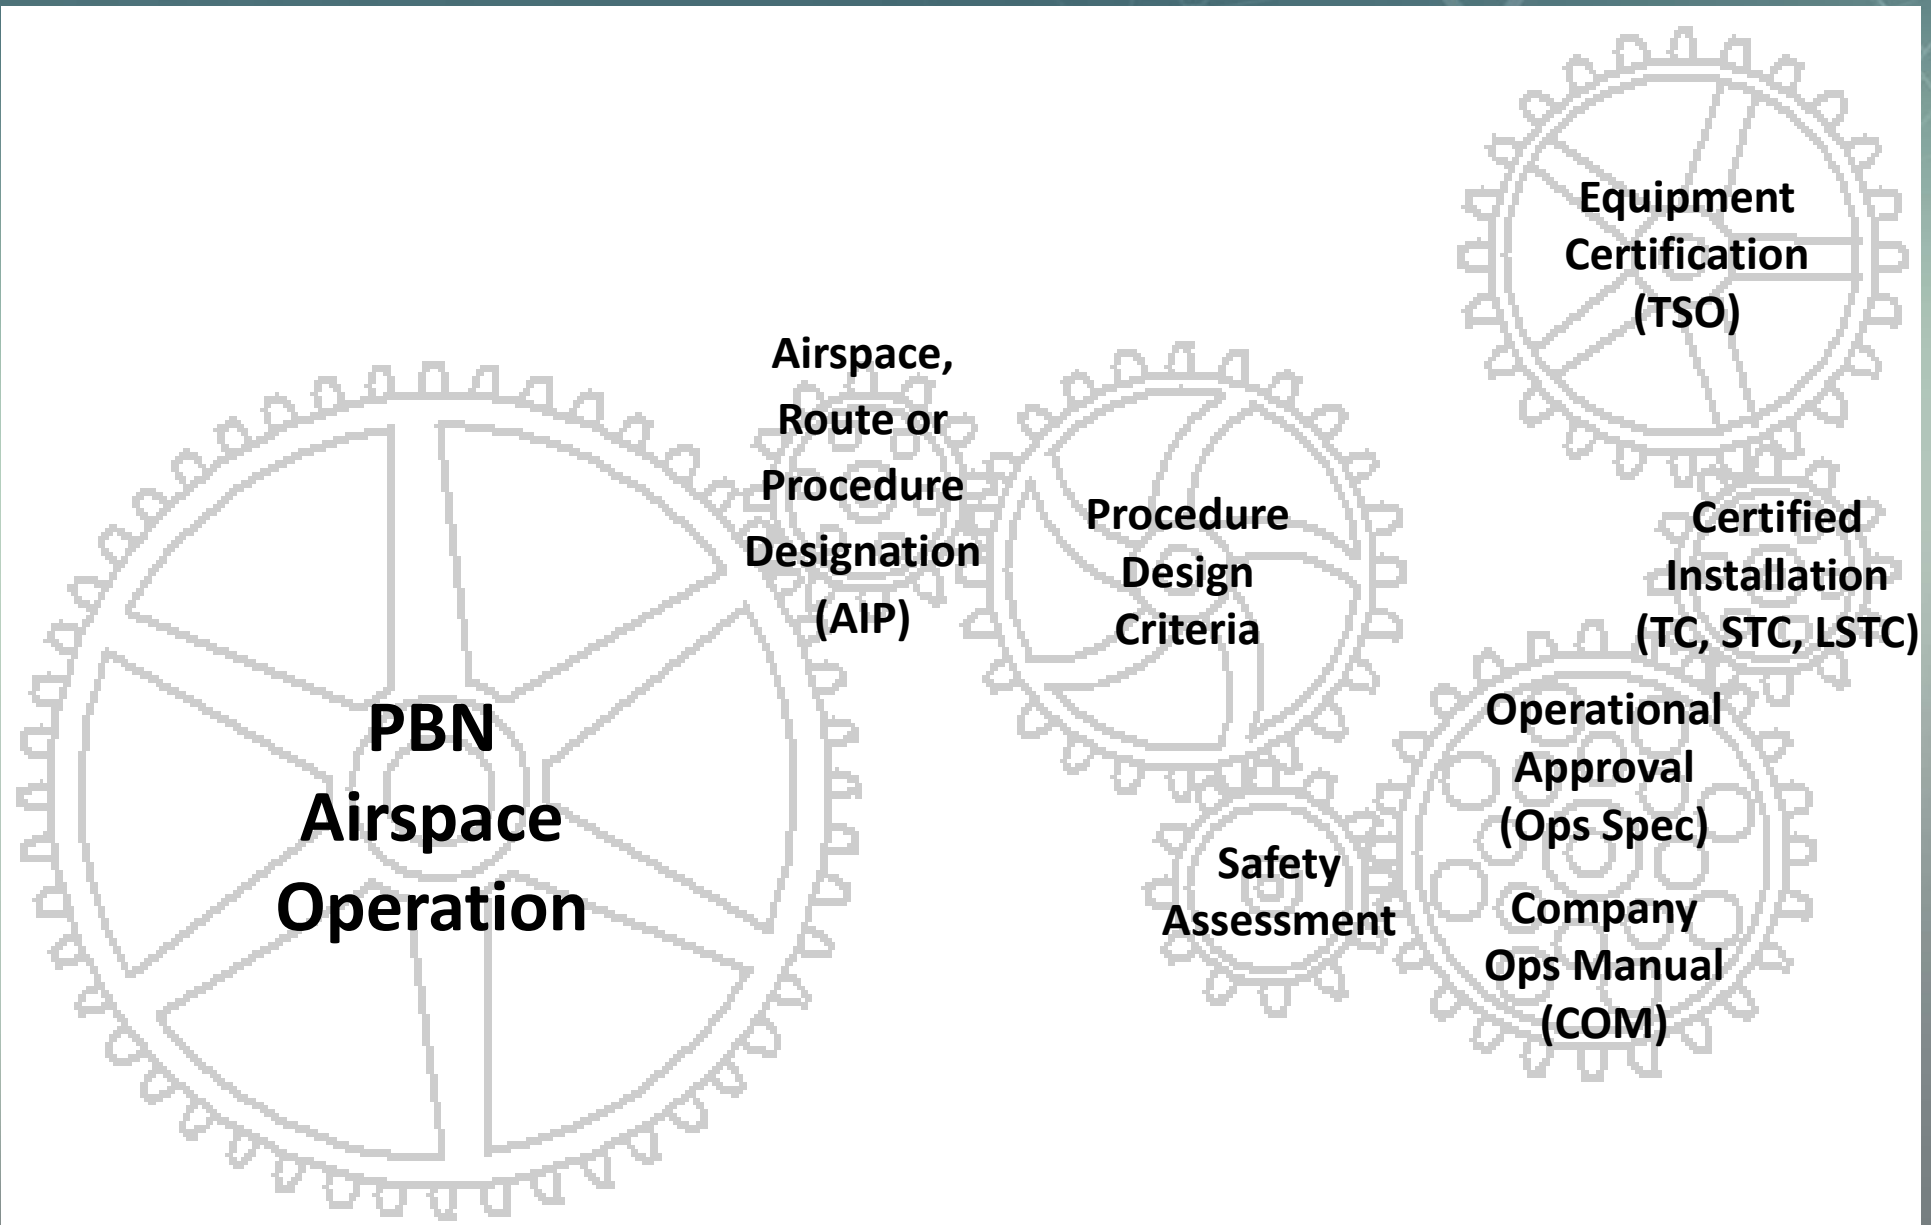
Equipment Certification (TSO)

Airspace, Route or Procedure Designation (AIP)

Procedure Design Criteria

Certified Installation (TC, STC, LSTC)

PBN Airspace Operation

Operational Approval (Ops Spec)

Safety Assessment

Company Ops Manual (COM)